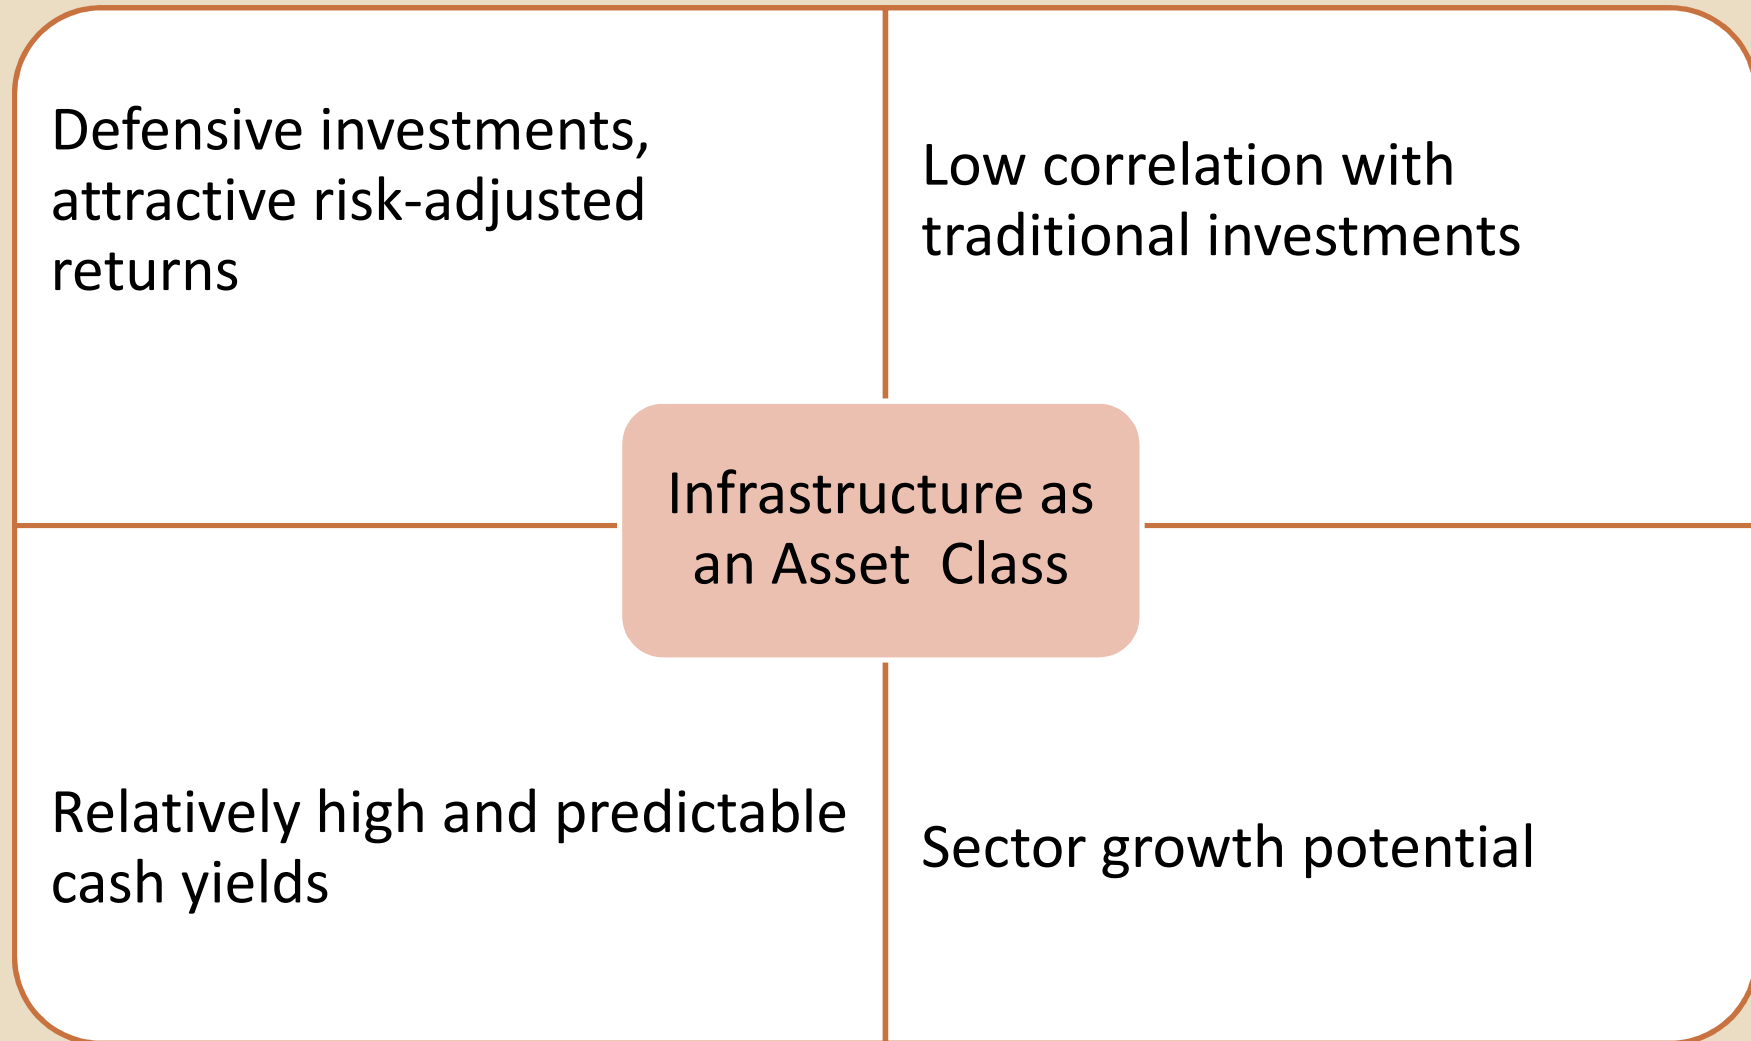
Defensive investments, attractive risk-adjusted returns

Low correlation with traditional investments

Infrastructure as an Asset Class

Relatively high and predictable cash yields

Sector growth potential